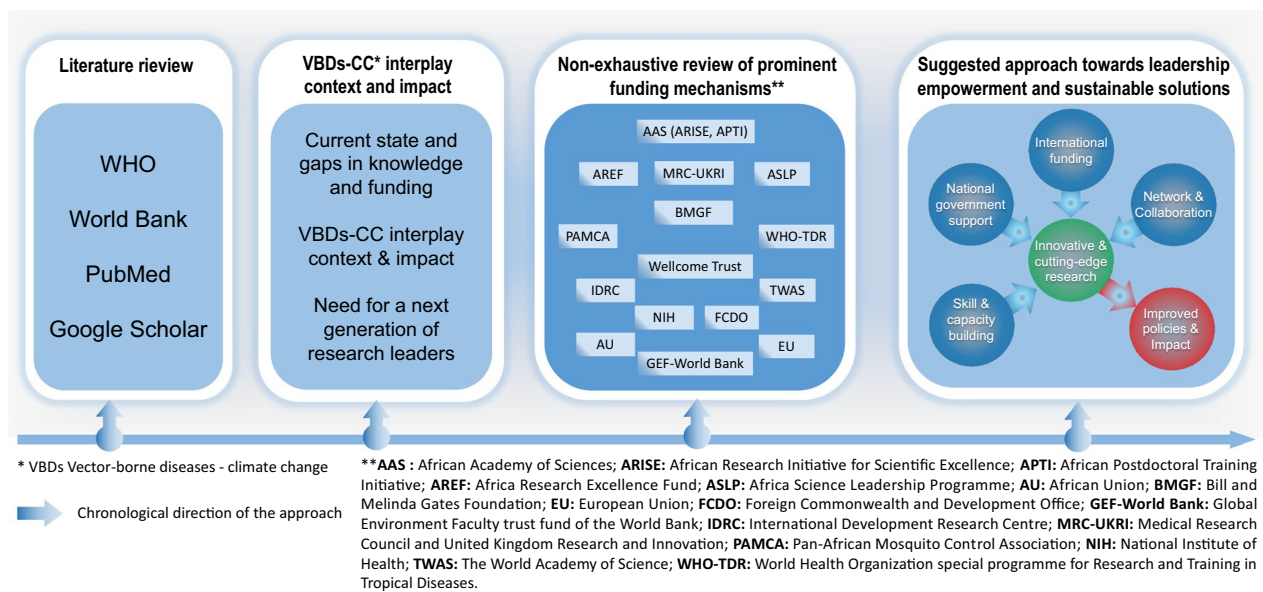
Literature rieview

WHO

World Bank

PubMed

Google Scholar

VBDs-CC* interplay context and impact

Current state and gaps in knowledge and funding

VBDs-CC interplay context & impact

Need for a next generation of research leaders

Non-exhaustive review of prominent funding mechanisms**

AAS (ARISE, APTI)

AREF

MRC-UKRI

ASLP

BMGF

PAMCA

WHO-TDR

Wellcome Trust

IDRC

TWAS

NIH

FCDO

AU

EU

GEF-World Bank

Suggested approach towards leadership empowerment and sustainable solutions

International funding

National government support

Network & Collaboration

Innovative & cutting-edge research

Skill & capacity building

Improved policies & Impact

* VBDs Vector-borne diseases - climate change

Chronological direction of the approach

**AAS : African Academy of Sciences; ARISE: African Research Initiative for Scientific Excellence; APTI: African Postdoctoral Training Initiative; AREF: Africa Research Excellence Fund; ASLP: Africa Science Leadership Programme; AU: African Union; BMGF: Bill and Melinda Gates Foundation; EU: European Union; FCDO: Foreign Commonwealth and Development Office; GEF-World Bank: Global Environment Faculty trust fund of the World Bank; IDRC: International Development Research Centre; MRC-UKRI: Medical Research Council and United Kingdom Research and Innovation; PAMCA: Pan-African Mosquito Control Association; NIH: National Institute of Health; TWAS: The World Academy of Science; WHO-TDR: World Health Organization special programme for Research and Training in Tropical Diseases.